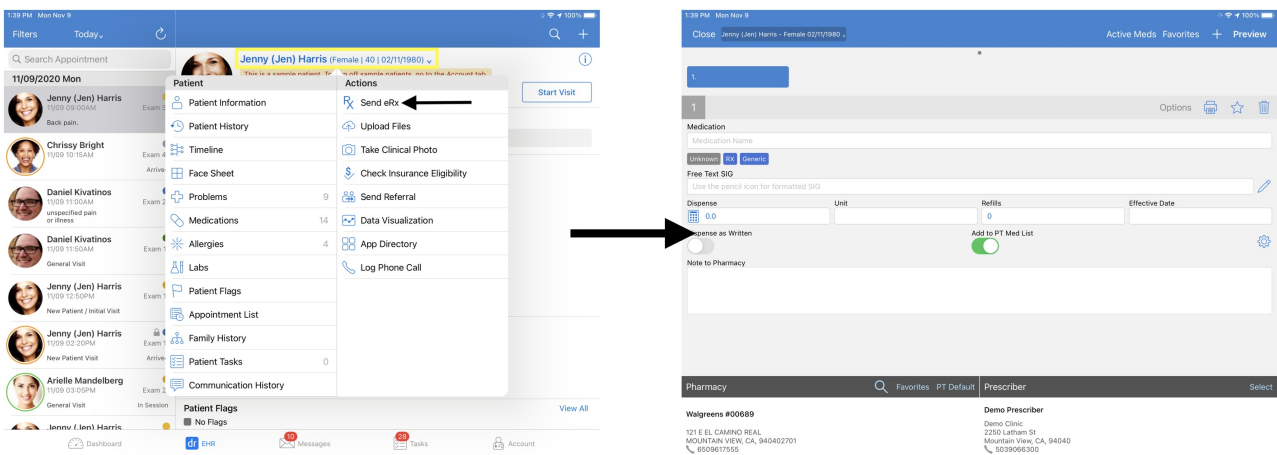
1:39 PM Mon Nov 9

100%

Filters Today

Search Appointment

11/09/2020 Mon

Jenny (Jen) Harris
11/09 09:00AM Exam 3
Back pain.

Chrissy Bright
11/09 10:15AM Exam 4
Arrived

Daniel Kivatinos
11/09 11:00AM Exam 2
unspecified pain or illness

Daniel Kivatinos
11/09 11:50AM Exam 1
General Visit

Jenny (Jen) Harris
11/09 12:50PM Exam 1
New Patient / Initial Visit

Jenny (Jen) Harris
11/09 02:20PM Exam 1
New Patient Visit Arrived

Arielle Mandelberg
11/09 03:05PM Exam 2
General Visit In Session

Jenny (Jen) Harris

Jenny (Jen) Harris (Female | 40 | 02/11/1980)

This is a sample patient. To turn off sample patients, go to the Account tab.

Start Visit

Patient
Patient Information
Patient History
Timeline
Face Sheet
Problems 9
Medications 14
Allergies 4
Labs
Patient Flags
Appointment List
Family History
Patient Tasks 0
Communication History

Actions
Send eRx
Upload Files
Take Clinical Photo
Check Insurance Eligibility
Send Referral
Data Visualization
App Directory
Log Phone Call

Patient Flags
No Flags
View All

Dashboard
EHR
10 Messages
28 Tasks
Account

1:39 PM Mon Nov 9

100%

Close Jenny (Jen) Harris - Female 02/11/1980

Active Meds Favorites + Preview

1.

1

Options

Medication
Medication Name
Unknown RX Generic

Free Text SIG
Use the pencil icon for formatted SIG

Dispense
0.0

Unit

Refills
0

Effective Date

Dispense as Written

Add to PT Med List

Note to Pharmacy

Pharmacy
Favorites PT Default

Walgreens #00689
121 E EL CAMINO REAL
MOUNTAIN VIEW, CA, 940402701
6509617555

Prescriber
Select

Demo Prescriber
Demo Clinic
2250 Latham St
Mountain View, CA, 94040
5039066300